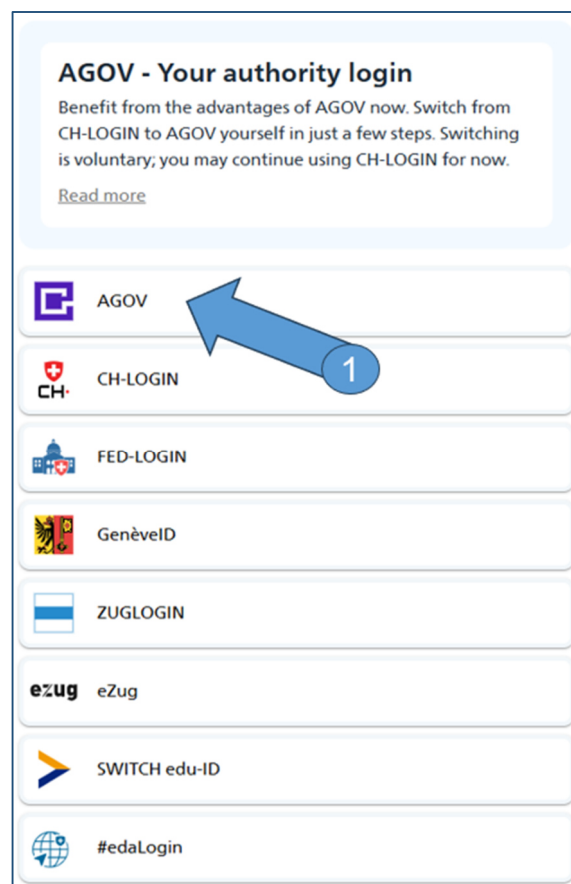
AGOV - Your authority login

Benefit from the advantages of AGOV now. Switch from CH-LOGIN to AGOV yourself in just a few steps. Switching is voluntary; you may continue using CH-LOGIN for now.

Read more

AGOV

1

CH·

CH-LOGIN

FED-LOGIN

GenèveID

ZUGLOGIN

ezug

eZug

SWITCH edu-ID

#edaLogin